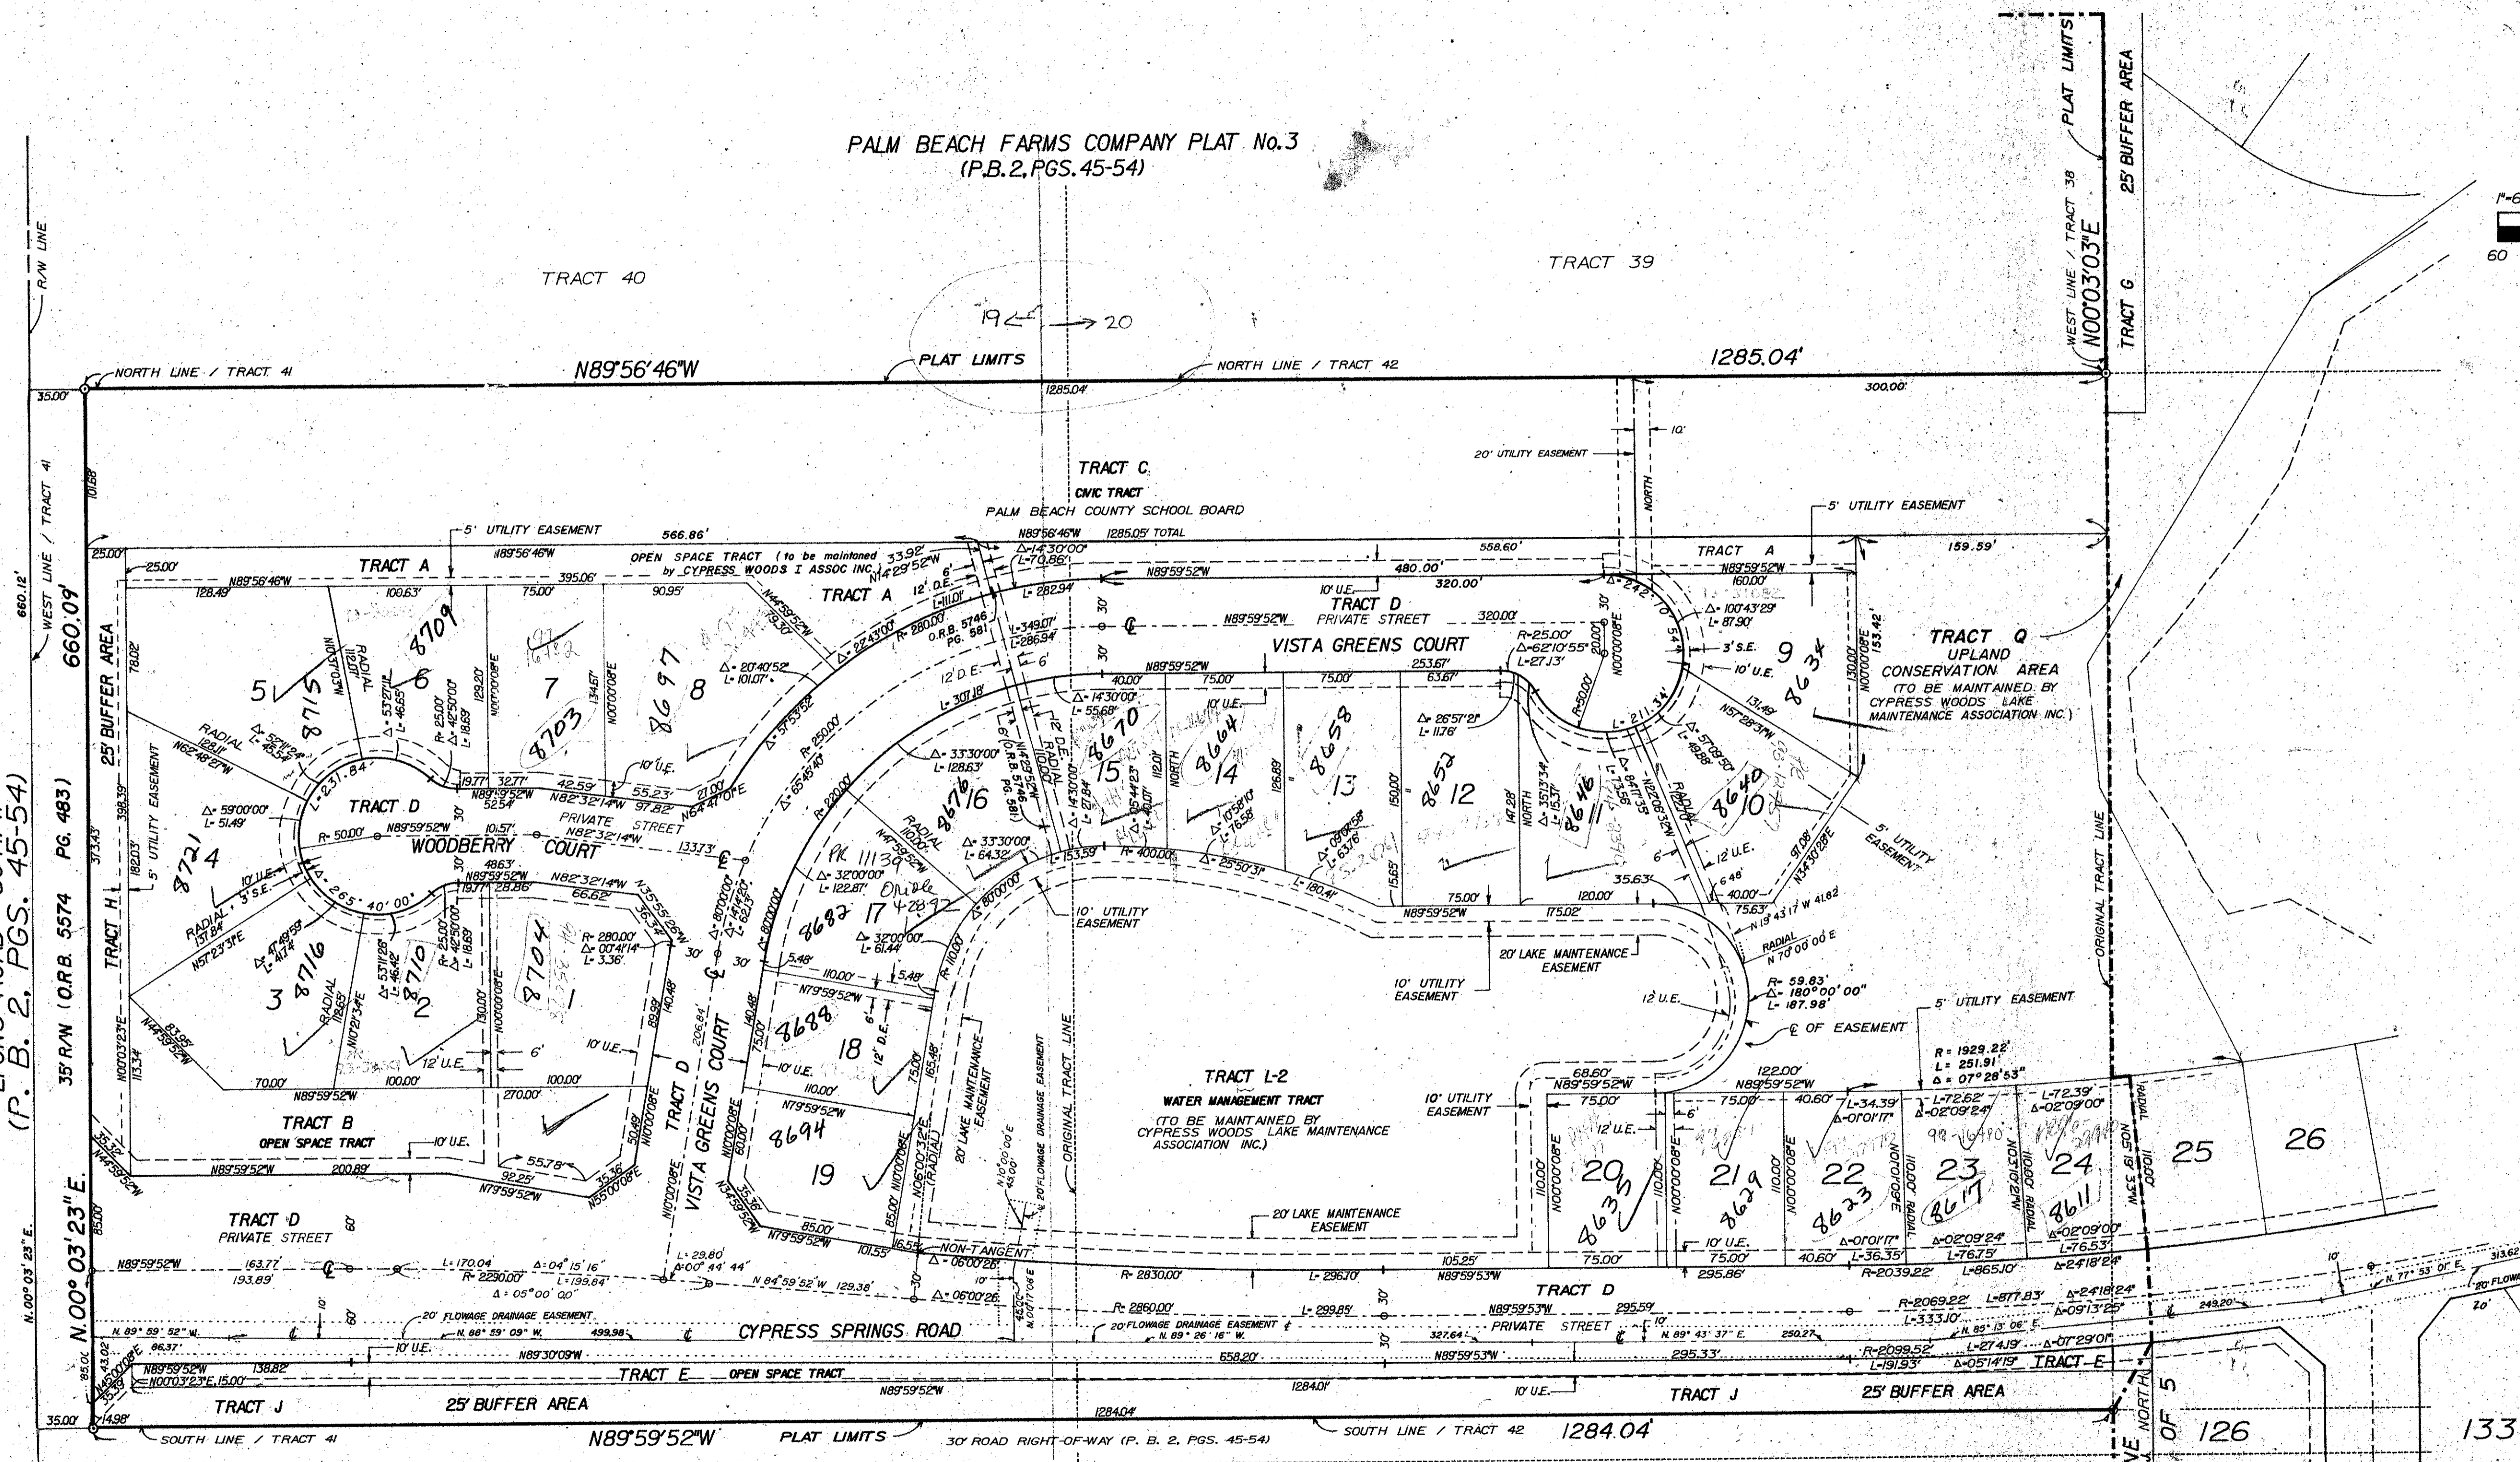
PALM BEACH FARMS COMPANY PLAT No.3
(P.B.2, PGS. 45-54)

TRACT 40

TRACT 39

19 ← → 20

PLAT LIMITS

NORTH LINE / TRACT 41

N89°56'46"W

NORTH LINE / TRACT 42

1285.04'

1285.04'

300.00'

WEST LINE / TRACT 38
N00°03'03"E
TRACT G
PLAT LIMITS
25' BUFFER AREA

R/W LINE
WEST LINE / TRACT 41
660.12'
660.09'
(P. B. 2, PGS. 45-54)
35' R/W (O.R.B. 5574 PG. 483)
N.00° 03' 23" E.
N.00° 03' 23" E.

35.00'
25.00'
25' BUFFER AREA
5' UTILITY EASEMENT
TRACT H

TRACT C
CIVIC TRACT
PALM BEACH COUNTY SCHOOL BOARD
N89°56'46"W 1285.05' TOTAL

20' UTILITY EASEMENT
10'
NORTH
5' UTILITY EASEMENT

5' UTILITY EASEMENT
566.86'
N89°56'46"W
OPEN SPACE TRACT (to be maintained by CYPRESS WOODS I ASSOC INC.)
33.92'
N14°29'52"W
TRACT A
TRACT A
395.06'
12' D.E.
L=111.01'
L=282.94'
R=280.00'
O.R.B. 5746 PG. 581
L=349.07'
L=286.94'
12' D.E.
6'

Δ=14°30'00"
L=70.86'

558.60'
480.00'
320.00'
10' U.E.
TRACT D
PRIVATE STREET
N89°59'52"W
320.00'
VISTA GREENS COURT
N89°59'52"W
253.67'

TRACT A
159.59'
N89°59'52"W
160.00'
Δ=242°10'54"
Δ=100°43'29"
L=87.90'
3' S.E.
10' U.E.
9
8634
153.42'
130.00'
N00°00'08"E

TRACT Q
UPLAND
CONSERVATION AREA
(TO BE MAINTAINED BY CYPRESS WOODS LAKE MAINTENANCE ASSOCIATION INC.)

N89°56'46"W
25.00'
128.49'
100.63'
75.00'
90.95'
N44°59'52"W
79.30'
78.02'
5
8715
RADIAL
110.07'
N05°37'03"W
6
8709
129.20'
N00°00'08"E
7
8703
134.67'
N00°00'08"E
8
8697
Δ=20°40'52"
L=101.07'
Δ=22°43'00"
Δ=53°27'11"
L=46.65'
R=25.00'
Δ=42°50'00"
L=18.69'

RADIAL
128.11'
N62°48'27"W
Δ=54°11'24"
L=46.54'
L=231.84'
19.77'
32.77'
42.59'
55.23'
27.00'
N64°41'01"E
52.54'
N82°32'14"W
97.82'
10' U.E.
R=250.00'
Δ=57°53'52"
Δ=65°45'47"

398.39'
TRACT D
R=50.00'
N89°59'52"W
10.57'
PRIVATE STREET
N82°32'14"W
133.73'
WOODBERRY COURT
Δ=59°00'00"
L=51.49'
182.03'
8721
4
10' U.E.
3' S.E.
Δ=265°40'00"
48.63'
19.77'
28.86'
N82°32'14"W
66.62'
N35°55'26"W
36.34'
RADIAL
137.84'
N57°23'31"E
Δ=47°49'59"
L=41.74'
3
8716
Δ=53°11'28"
L=46.42'
R=25.00'
Δ=42°50'00"
L=18.69'
2
8710
N10°21'34"E
RADIAL
118.65'
130.00'
N00°00'08"E
12' U.E.
6'
8704
1
R=280.00'
Δ=00°41'14"
L=3.36'
10' U.E.
89.92'
140.48'
N10°00'08"E
50.48'
N10°00'08"E
83.95'
N44°59'52"W
113.34'
N00°03'23"E
70.00'
N89°59'52"W
100.00'
270.00'
100.00'

TRACT B
OPEN SPACE TRACT
10' U.E.
N89°59'52"W
200.89'
92.25'
55.78'
35.36'
N55°00'08"E
N79°59'52"W
35.21'
N44°59'52"W
85.00'

TRACT D
VISTA GREENS COURT
206.84'
Δ=80°00'00"
Δ=14°14'00"
L=62.13'
Δ=80°00'00"
30'
30'

Δ=14°30'00"
L=55.68'
40.00'
75.00'
75.00'
63.67'
R=25.00'
Δ=62°10'55"
L=27.13'
R=50.00'
20.00'
N00°00'08"E
L=211.34'
L=307.18'
Δ=33°30'00"
L=128.63'
RADIAL
110.00'
N47°59'52"W
16
8676
12' D.E.
RADIAL
110.00'
Δ=14°30'00"
L=27.84'
15
8670
Δ=05°41'23"
L=10.07'
112.01'
NORTH
14
8664
Δ=10°58'10"
L=16.58'
126.89'
13
8658
Δ=09°06'58"
L=63.76'
150.00'
12
8652
Δ=26°57'21"
L=11.76'
147.28'
NORTH
Δ=35°13'34"
L=15.37'
8646
11
Δ=84°11'35"
L=73.56'
N27°06'32"W
RADIAL
Δ=57°09'50"
L=49.88'
8640
10
131.49'
N57°28'31"W
97.08'
N34°30'28"E
5' UTILITY EASEMENT
12' U.E.
6.46'
40.00'
75.63'
N13°43'17"W 41.82
RADIAL
N 70°00'00"E
Δ=33°30'00"
L=64.32'
L=153.59'
R=400.00'
Δ=25°50'31"
L=180.41'
15.65'
75.00'
120.00'
35.63'
6'
N89°59'52"W
175.02'

PK 11139
Δ=32°00'00"
L=122.87'
8682
17
Oriole
Δ=32°00'00"
L=61.44'
R=110.00'
Δ=80°00'00"
10' UTILITY EASEMENT
20' LAKE MAINTENANCE EASEMENT
10' UTILITY EASEMENT
5.48'
110.00'
N79°59'52"W
5.48'
140.48'
75.00'
8688
18
12' D.E.
6'
10' U.E.
110.00'
N79°59'52"W
8694
19
75.00'
165.48'
85.00'
N10°00'08"E
N06°00'32"E (RADIAL)
20' LAKE MAINTENANCE EASEMENT
N10°00'08"E
60.00'
35.36'
N34°59'52"W
85.00'
N79°59'52"W
101.55'
16.55'
NON-TANGENT
Δ=06°00'28"
20' FLOWAGE DRAINAGE EASEMENT
ORIGINAL TRACT LINE
N 10°00'00"E 43.00'
20' FLOWAGE DRAINAGE EASEMENT

TRACT L-2
WATER MANAGEMENT TRACT
(TO BE MAINTAINED BY CYPRESS WOODS LAKE MAINTENANCE ASSOCIATION INC.)
20' LAKE MAINTENANCE EASEMENT

R=59.83'
Δ=180°00'00"
L=187.98'
12' U.E.
℄ OF EASEMENT
5' UTILITY EASEMENT
R=1929.22'
L=251.91'
Δ=07°28'53"
10' UTILITY EASEMENT
68.60'
N89°59'52"W
122.00'
N89°59'52"W
75.00'
75.00'
40.60'
L=34.39'
Δ=01°01'17"
L=72.62'
Δ=02°09'24"
L=72.39'
Δ=02°09'00"
RADIAL
12' U.E.
6'
110.00'
N00°00'08"E
20
8635
110.00'
N00°00'08"E
21
8629
110.00'
N00°00'08"E
22
8623
110.09'
N01°01'09"E
RADIAL
23
8617
110.00'
N03°10'17"W
RADIAL
24
8611
110.01'
N05°19'33"W
25
26
10' U.E.
75.00'
75.00'
40.60'
Δ=01°01'17"
L=36.35'
Δ=02°09'24"
L=76.75'
Δ=02°09'00"
L=76.53'
Δ=24°18'24"
ORIGINAL TRACT LINE

TRACT D
PRIVATE STREET
N89°59'52"W
163.77'
193.89'
L=170.04'
R=2290.00'
Δ=04°15'16"
L=199.84'
Δ=05°00'00"
L=29.80'
Δ=00°44'44"
N 84°59'52"W 129.38'
Δ=06°00'26"
10'
R=2830.00'
L=296.70'
105.25'
N89°59'53"W
TRACT D
295.86'
R=2039.22'
L=865.10'
L=877.83'
Δ=24°18'24"
Δ=09°13'25"
313.62
N. 77° 53' 01" E.
20' FLOWAGE
20'
R=2860.00'
L=299.85'
N89°59'53"W
295.59'
R=2069.22'
L=333.10'
20' FLOWAGE DRAINAGE EASEMENT
N. 89° 59' 52" W.
86.37'
N. 88° 59' 09" W.
499.98'
℄
CYPRESS SPRINGS ROAD
20' FLOWAGE DRAINAGE EASEMENT
N. 89° 26' 16" W.
327.64'
PRIVATE STREET
N. 89° 43' 37" E.
250.27'
L=274.19'
Δ=07°29'01"
N. 85° 13' 06" E.
249.20'
10' U.E.
N89°30'09"W
658.20'
N89°59'53"W
295.33'
R=2099.52'
L=191.93'
Δ=05°14'19"
TRACT E
N89°59'52"W
138.82'
N00°03'23"E 15.00'
TRACT E
OPEN SPACE TRACT
N89°59'52"W
1284.01'
10' U.E.
TRACT J
25' BUFFER AREA
85.00'
43.02'
N45°00'08"E
35.35'
14.98'
35.00'
TRACT J
25' BUFFER AREA
1284.04'
SOUTH LINE / TRACT 41
N89°59'52"W
PLAT LIMITS
30' ROAD RIGHT-OF-WAY (P. B. 2, PGS. 45-54)
SOUTH LINE / TRACT 42
1284.04'
NORTH
OF 5
126
133
1"=6
60